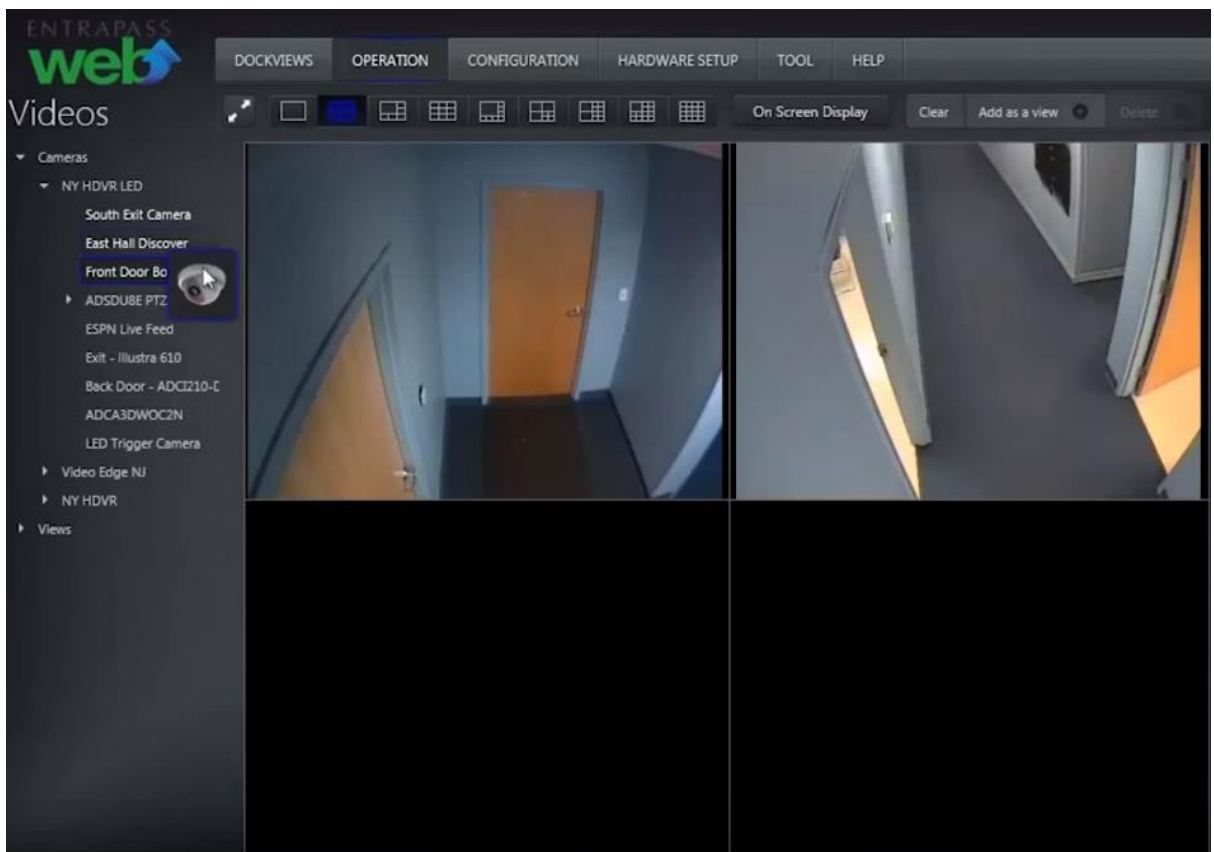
ENTRAPASS
web

DOCKVIEWS OPERATION CONFIGURATION HARDWARE SETUP TOOL HELP

Videos

On Screen Display

Clear

Add as a view

Delete

Cameras
NY HDVR LED
South Exit Camera
East Hall Discover
Front Door Bo
ADSDU8E PTZ
ESPN Live Feed
Exit - Illustra 610
Back Door - ADCI210-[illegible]
ADCA3DWOC2N
LED Trigger Camera
Video Edge NJ
NY HDVR
Views